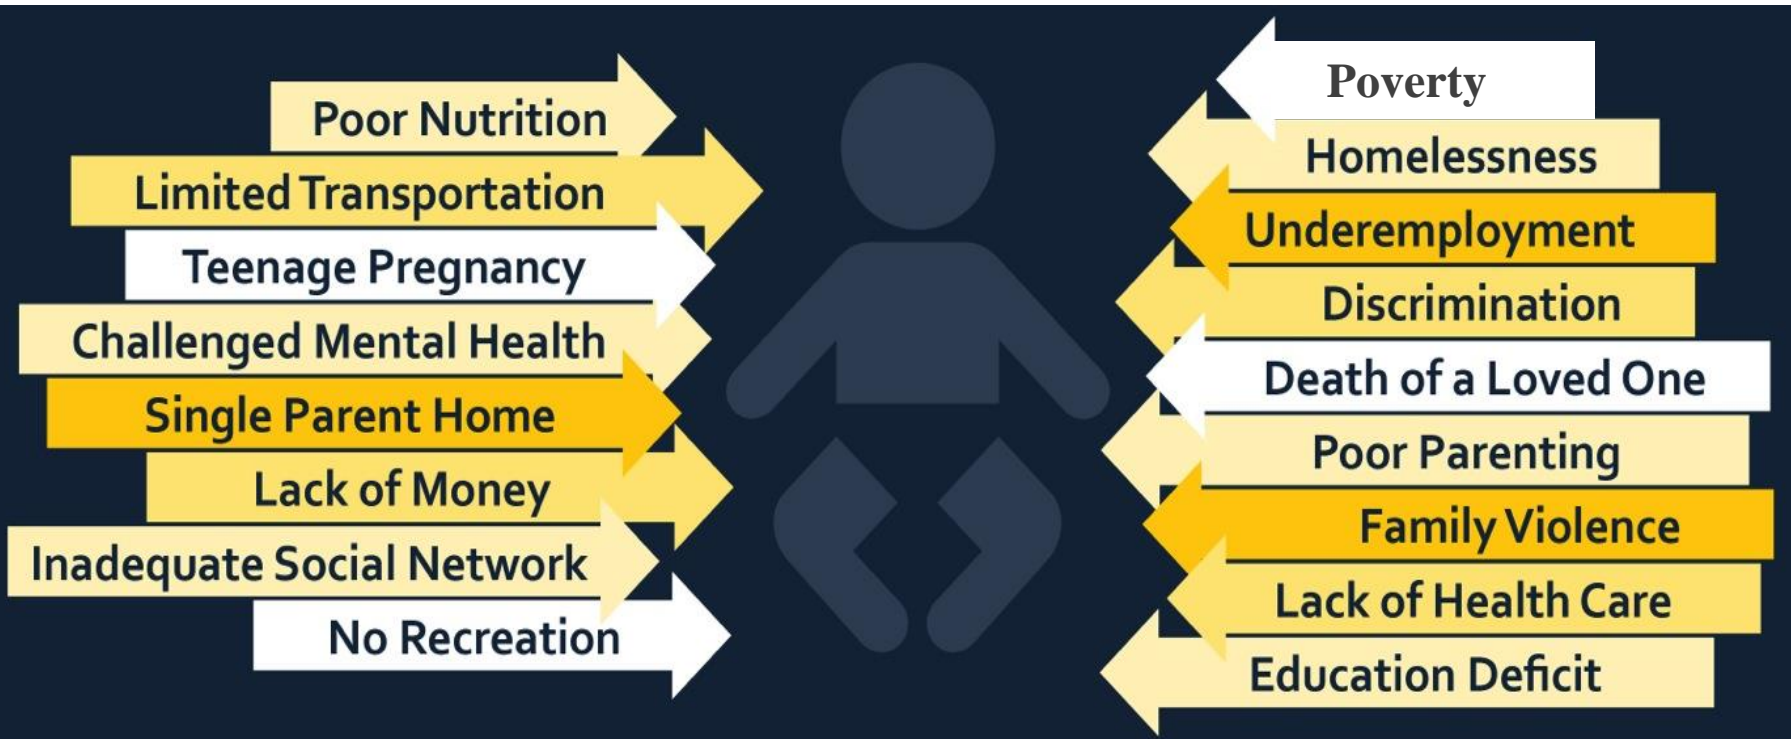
Poor Nutrition
Limited Transportation
Teenage Pregnancy
Challenged Mental Health
Single Parent Home
Lack of Money
Inadequate Social Network
No Recreation

Poverty
Homelessness
Underemployment
Discrimination
Death of a Loved One
Poor Parenting
Family Violence
Lack of Health Care
Education Deficit